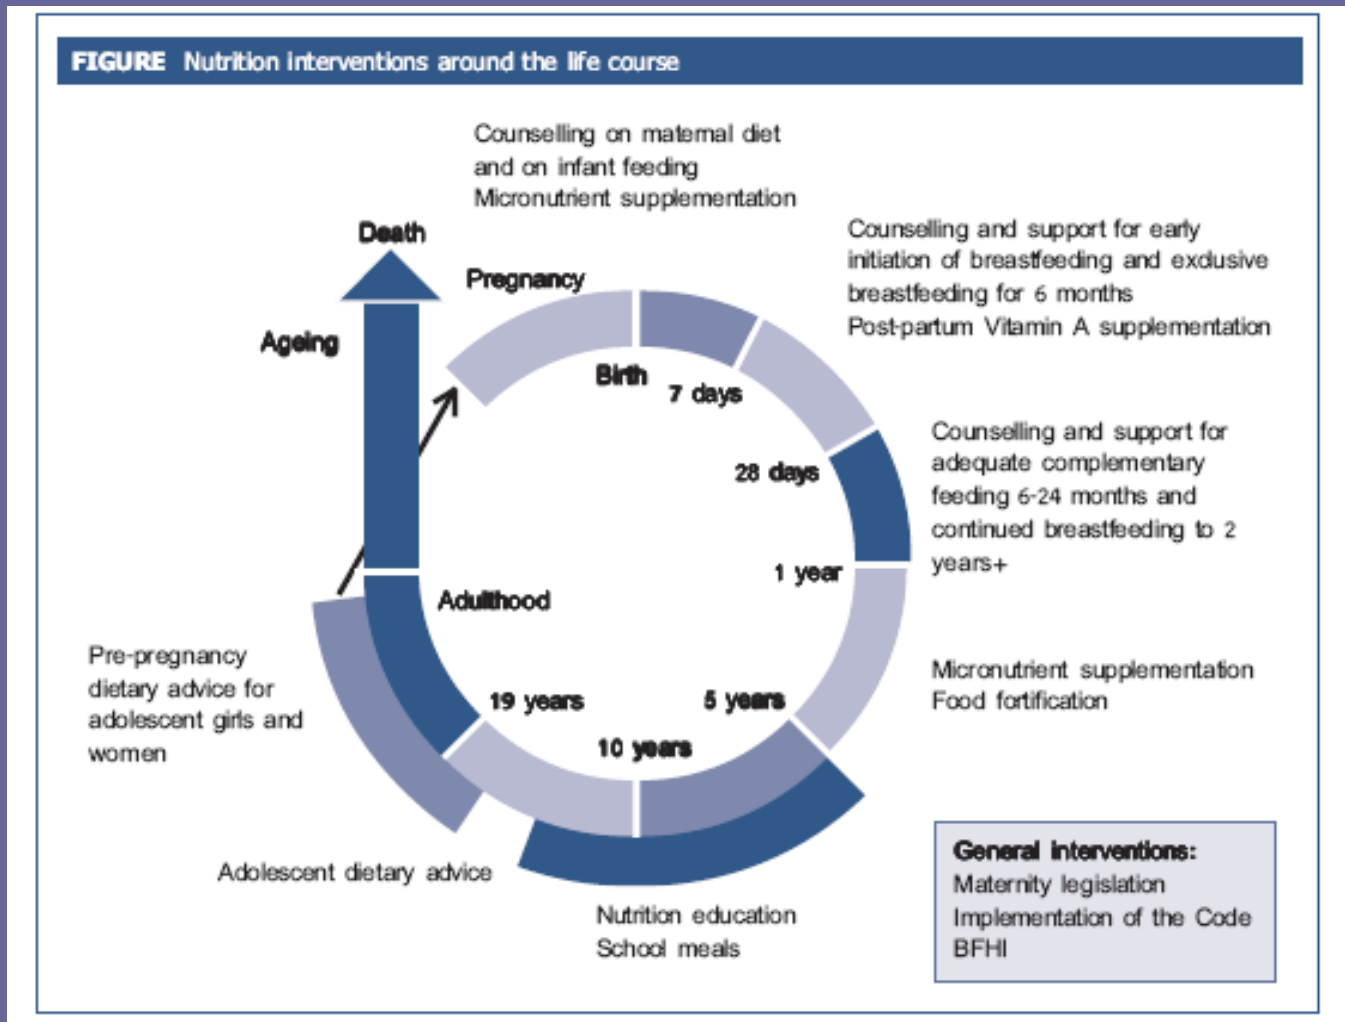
FIGURE Nutrition interventions around the life course

Counselling on maternal diet and on infant feeding
Micronutrient supplementation

Death

Ageing

Pregnancy

Counselling and support for early initiation of breastfeeding and exclusive breastfeeding for 6 months
Post-partum Vitamin A supplementation

Birth

7 days

28 days

Counselling and support for adequate complementary feeding 6-24 months and continued breastfeeding to 2 years+

1 year

Adulthood

Pre-pregnancy dietary advice for adolescent girls and women

19 years

5 years

Micronutrient supplementation
Food fortification

10 years

Adolescent dietary advice

Nutrition education
School meals

General interventions:
Maternity legislation
Implementation of the Code
BFHI